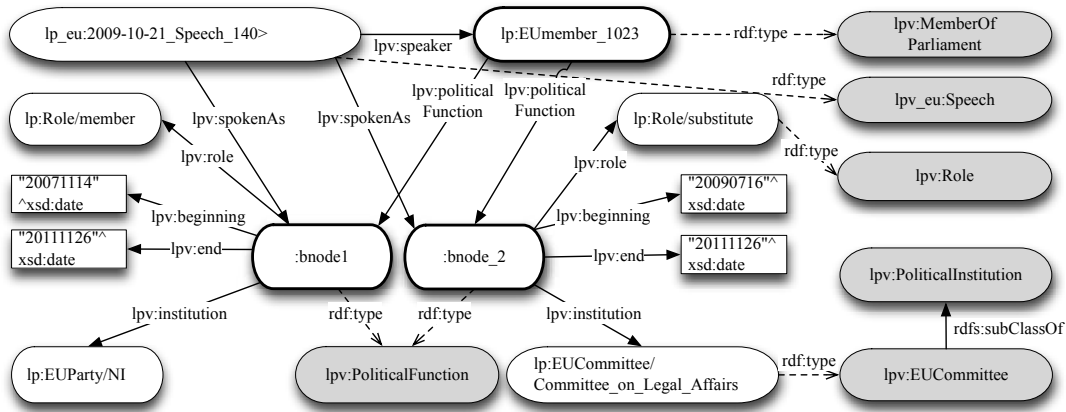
lp_eu:2009-10-21_Speech_140>

lpv:speaker

lp:EUmember_1023

rdf:type

lpv:MemberOf Parliament

rdf:type

lpv_eu:Speech

lp:Role/member

lpv:spokenAs

lpv:spokenAs

lpv:political Function

lpv:political Function

lp:Role/substitute

rdf:type

lpv:Role

lpv:role

lpv:role

"20071114" ^xsd:date

lpv:beginning

lpv:beginning

"20090716"^ xsd:date

"20111126"^ xsd:date

lpv:end

:bnode1

:bnode_2

lpv:end

"20111126"^ xsd:date

lpv:PoliticalInstitution

lpv:institution

rdf:type

rdf:type

lpv:institution

rdfs:subClassOf

lp:EUParty/NI

lpv:PoliticalFunction

lp:EUCommittee/ Committee_on_Legal_Affairs

rdf:type

lpv:EUCommittee